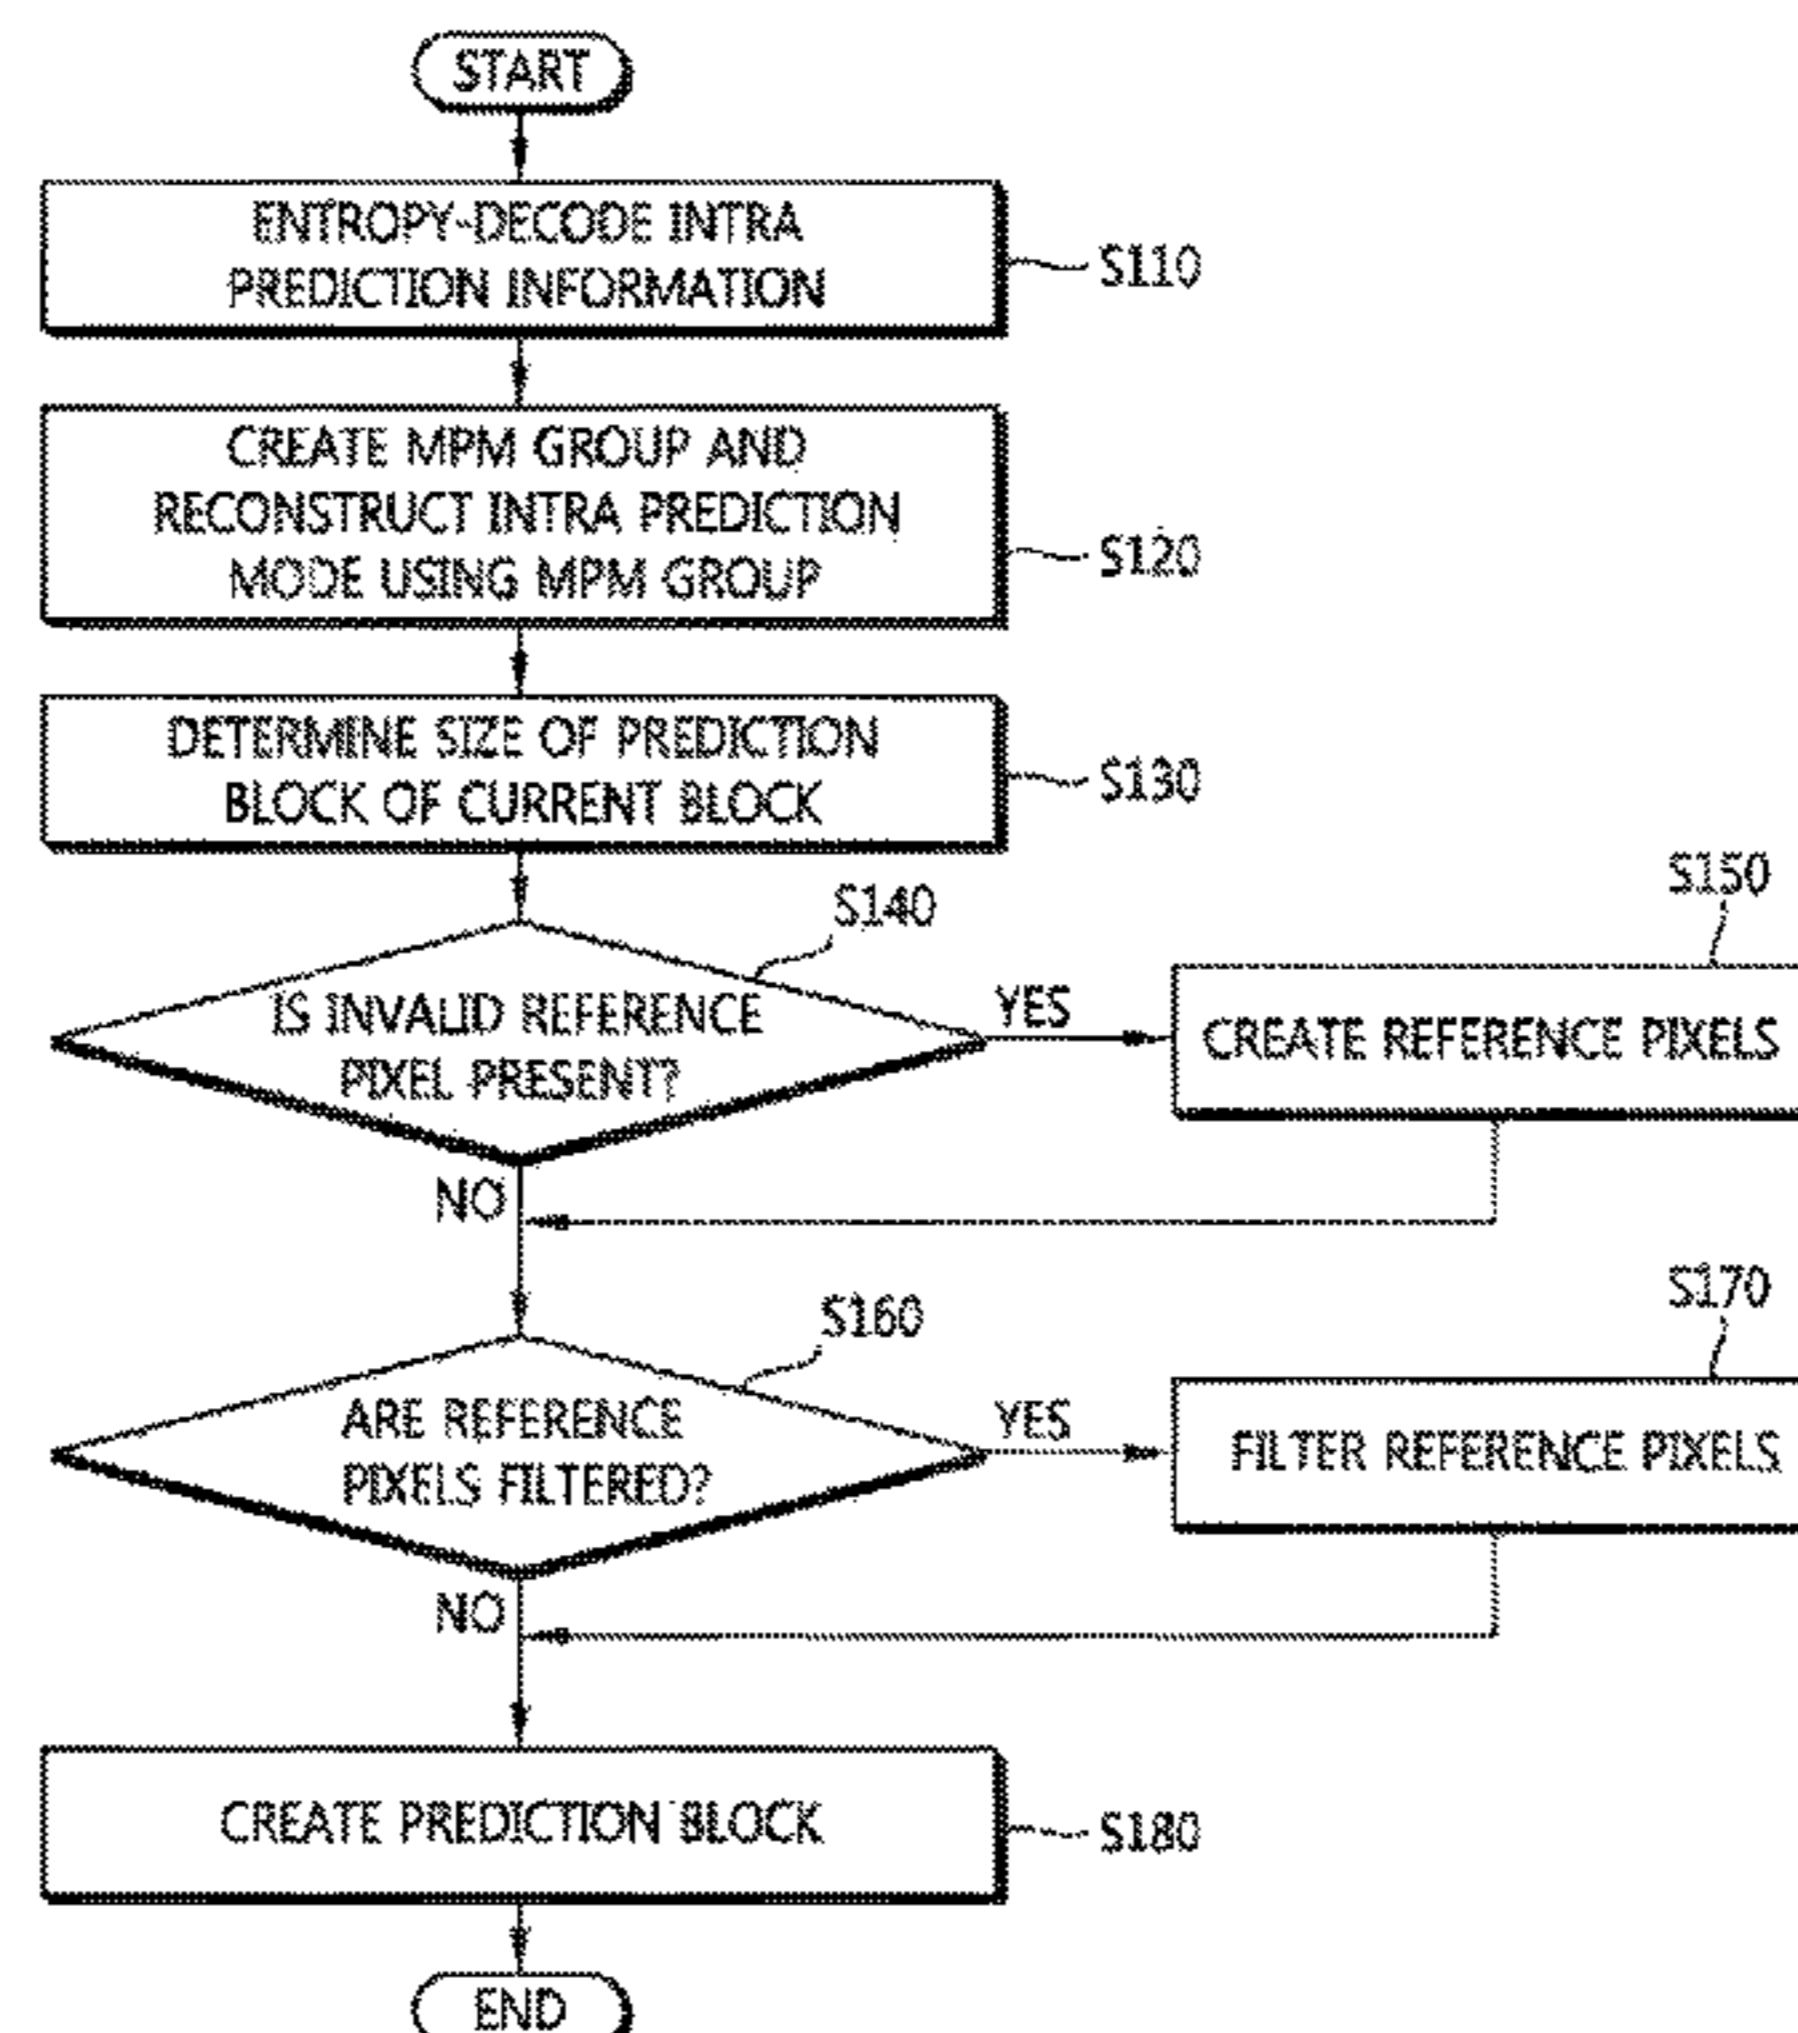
START

ENTROPY-DECODE INTRA PREDICTION INFORMATION

S110

CREATE MPM GROUP AND RECONSTRUCT INTRA PREDICTION MODE USING MPM GROUP

S120

DETERMINE SIZE OF PREDICTION BLOCK OF CURRENT BLOCK

S130

S140

IS INVALID REFERENCE PIXEL PRESENT?

YES

S150

CREATE REFERENCE PIXELS

NO

S160

ARE REFERENCE PIXELS FILTERED?

YES

S170

FILTER REFERENCE PIXELS

NO

CREATE PREDICTION BLOCK

S180

END